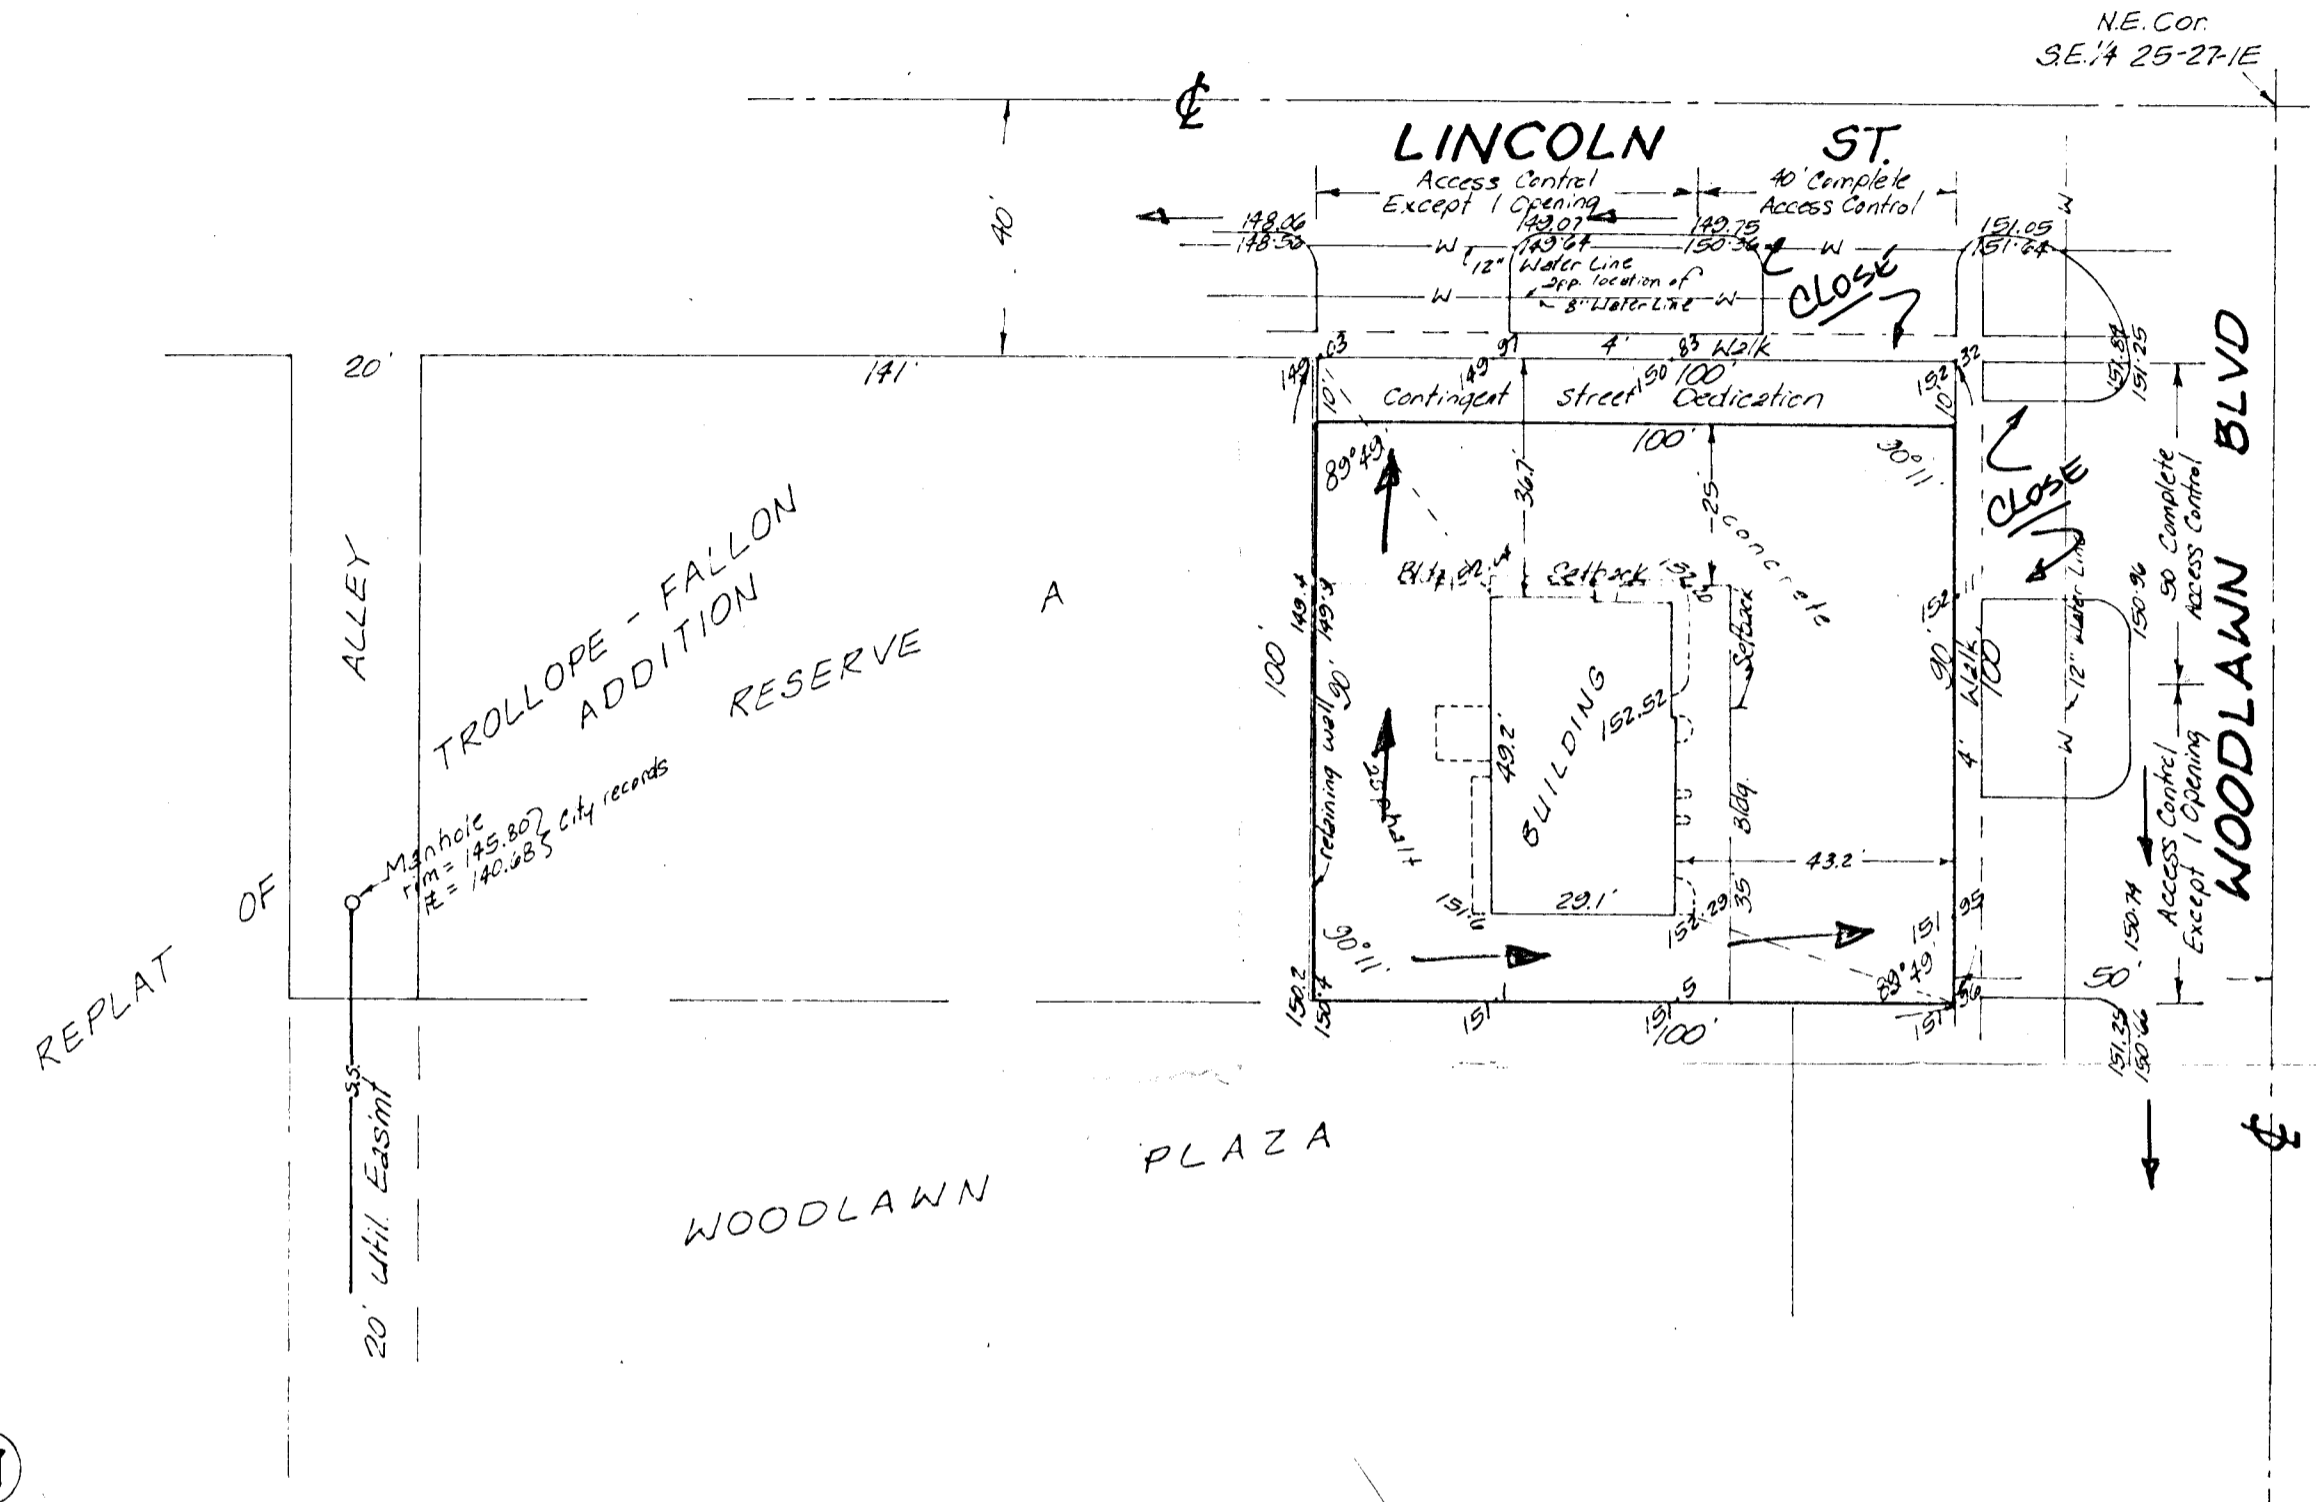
N.E. Cor.
S.E.¼ 25-27-1E

℄

LINCOLN ST.

Access Control Except 1 Opening

40' Complete Access Control

148.06
148.50
149.07
149.64
149.75
150.36
151.05
151.64

W
12" Water Line
app. location of 8" Water Line
W

CLOSE

40

20'
141'
.63
149
.91
149
4'
.83 Walk
150
100'
149
10'
Contingent Street Dedication
152
.32
10'
151.84
151.25

100'
89°49'
36.7
25
concrete
90°11'
CLOSE

Bldg. 152.4
Setback
152.0
Setback

ALLEY

TROLLOPE - FALLON ADDITION

RESERVE A

100'
149.4
149.9
90'
retaining wall
49.2
BUILDING
152.52
Bldg.
43.2'
152.11
90'
Walk
100'
4'
12" Water Line
W
150.96
50 Complete Access Control

WOODLAWN BLVD

Manhole
rim = 145.80
℄ = 140.68
City records

REPLAT OF

151.6
29.1'
152.29
35
151
.95
150.74
Access Control Except 1 Opening

90°11'
150.2
150.4
151
5
151
100'
89°49'
151
.56
50'
151.25
150.66

S.S.
20' Util. Easmt

WOODLAWN PLAZA

℄